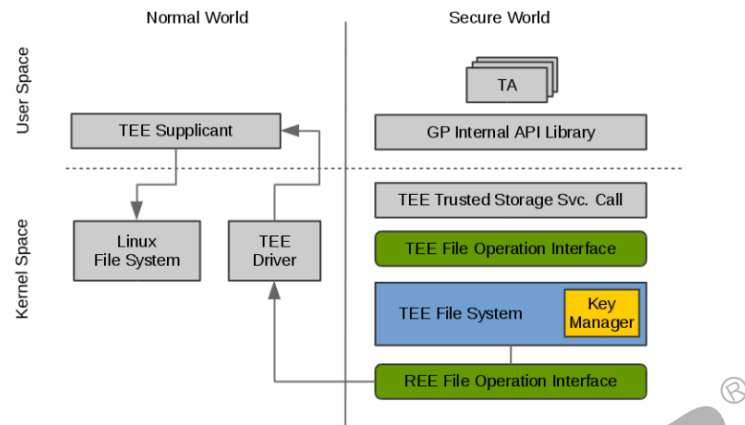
Normal World

Secure World

User Space

Kernel Space

TA

TEE Supplicant

GP Internal API Library

TEE Trusted Storage Svc. Call

Linux File System

TEE Driver

TEE File Operation Interface

TEE File System

Key Manager

REE File Operation Interface